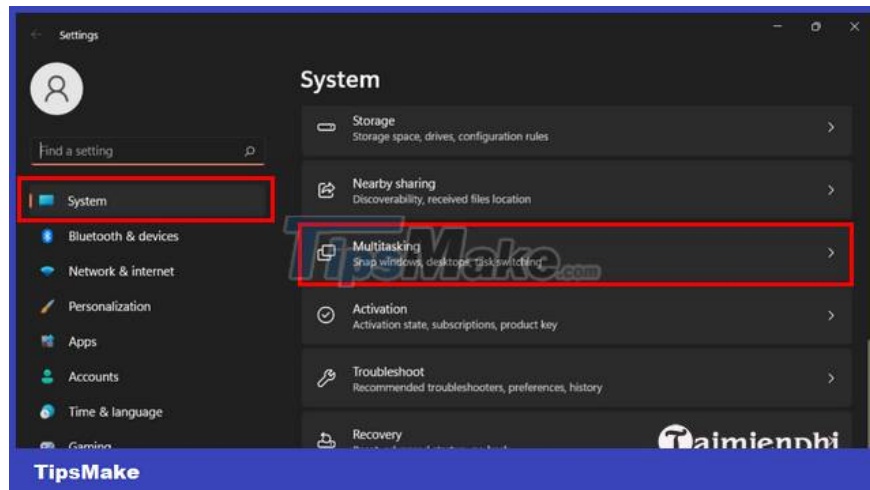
Settings

Find a setting

System

Bluetooth & devices

Network & internet

Personalization

Apps

Accounts

Time & language

Gaming

System

Storage
Storage space, drives, configuration rules

Nearby sharing
Discoverability, received files location

Multitasking
Snap windows, desktops, task switching

Activation
Activation state, subscriptions, product key

Troubleshoot
Recommended troubleshooters, preferences, history

Recovery
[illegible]

TipsMake.com

Taimienphi

TipsMake